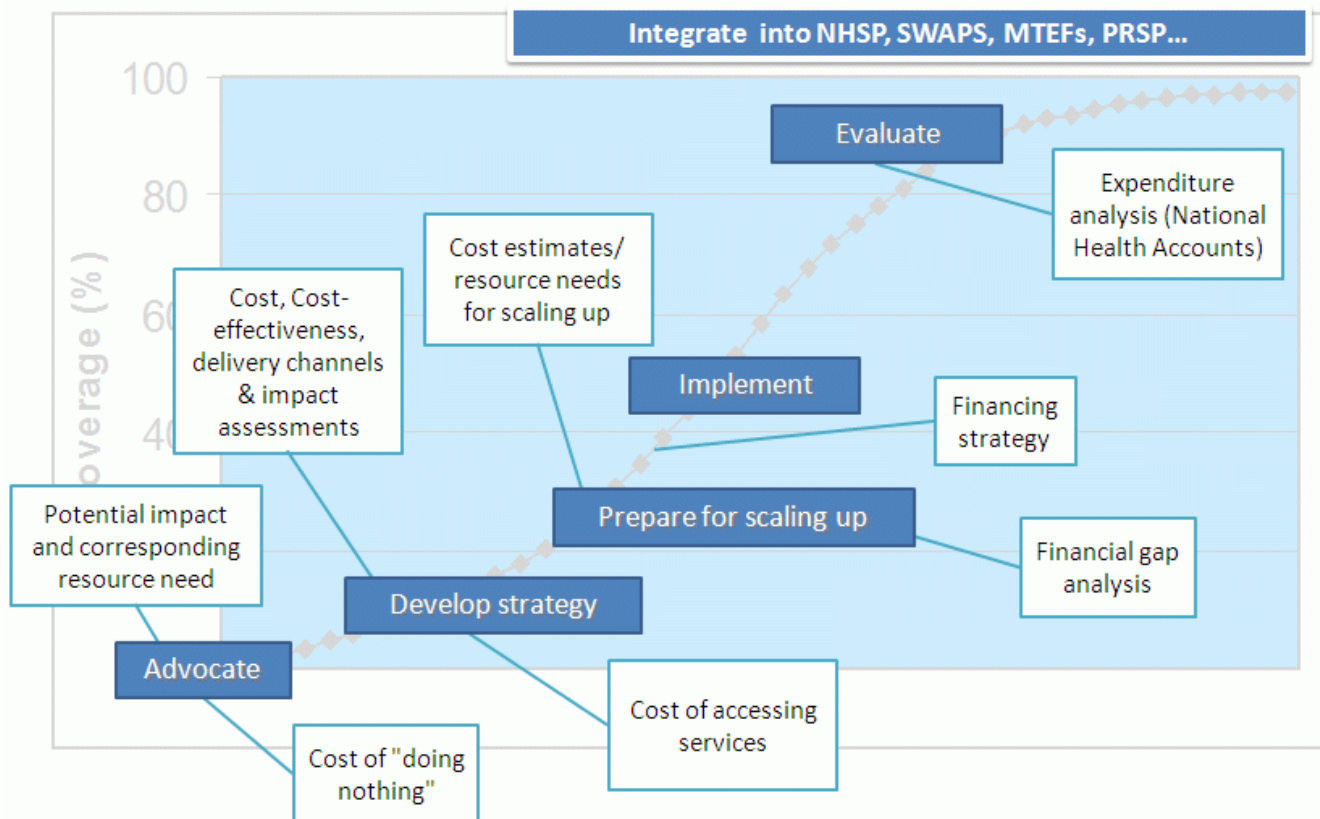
Integrate into NHSP, SWAPS, MTEFs, PRSP…

100

80

60

40

overage (%)

Evaluate

Expenditure analysis (National Health Accounts)

Cost estimates/ resource needs for scaling up

Cost, Cost-effectiveness, delivery channels & impact assessments

Implement

Financing strategy

Prepare for scaling up

Financial gap analysis

Potential impact and corresponding resource need

Develop strategy

Advocate

Cost of accessing services

Cost of "doing nothing"